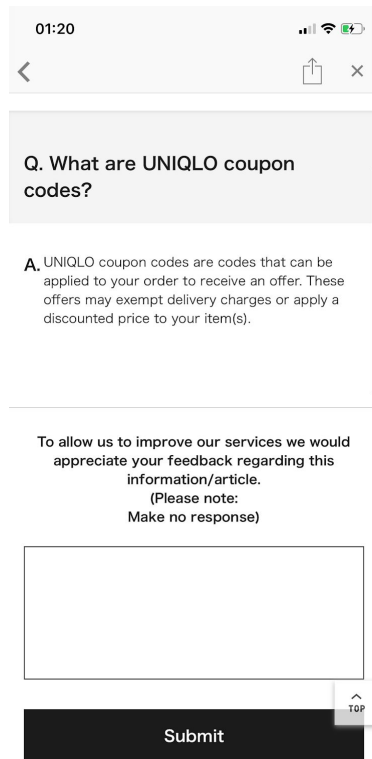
01:20

<

×

Q. What are UNIQLO coupon codes?

A. UNIQLO coupon codes are codes that can be applied to your order to receive an offer. These offers may exempt delivery charges or apply a discounted price to your item(s).

To allow us to improve our services we would appreciate your feedback regarding this information/article.
(Please note:
Make no response)

TOP

Submit